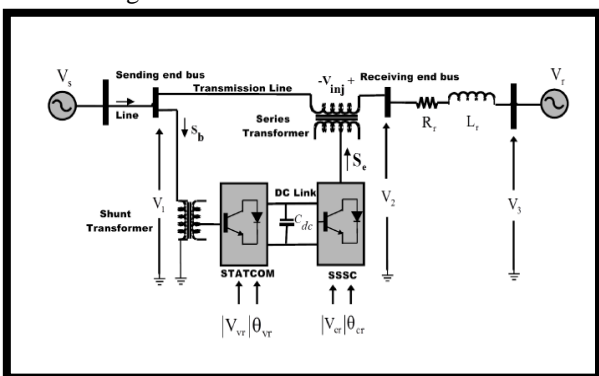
$V_s$

Sending end bus

Line

Transmission Line

$-V_{inj}+$

Receiving end bus

$V_r$

$S_b$

Series Transformer

$S_e$

$R_r$

$L_r$

DC Link

$V_1$

$V_2$

$V_3$

Shunt Transformer

$C_{dc}$

STATCOM

SSSC

$|V_{vr}|\theta_{vr}$

$|V_{cr}|\theta_{cr}$